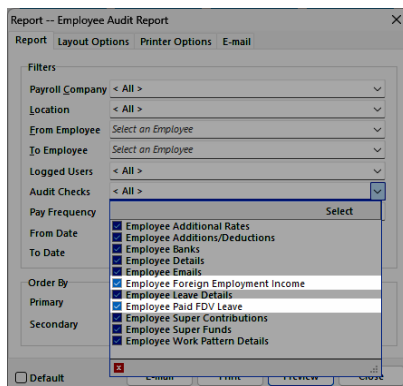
Report -- Employee Audit Report

Report | Layout Options | Printer Options | E-mail

Filters

Payroll Company < All >

Location < All >

From Employee Select an Employee

To Employee Select an Employee

Logged Users < All >

Audit Checks < All >

Pay Frequency

From Date

To Date

Select

Employee Additional Rates
Employee Additions/Deductions
Employee Banks
Employee Details
Employee Emails
Employee Foreign Employment Income
Employee Leave Details
Employee Paid FDV Leave
Employee Super Contributions
Employee Super Funds
Employee Work Pattern Details

Order By

Primary

Secondary

Default

E-mail | Print | Preview | Close